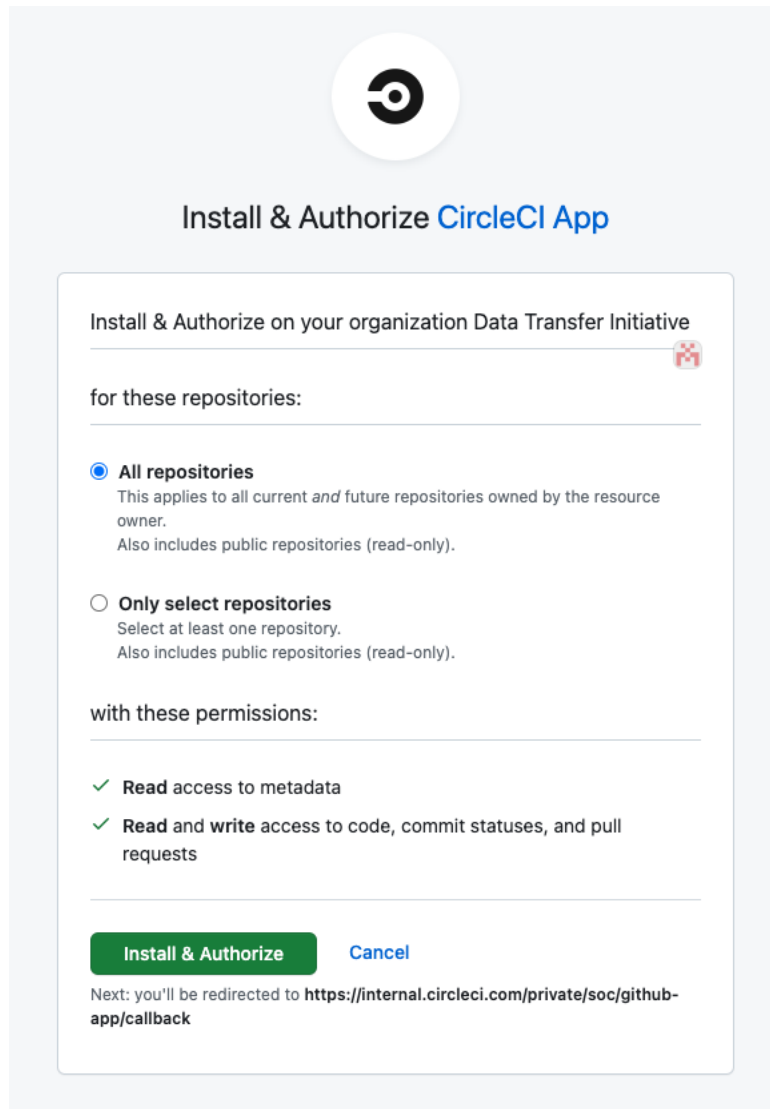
Install & Authorize CircleCI App

Install & Authorize on your organization Data Transfer Initiative

for these repositories:

All repositories
This applies to all current and future repositories owned by the resource owner.
Also includes public repositories (read-only).

Only select repositories
Select at least one repository.
Also includes public repositories (read-only).

with these permissions:

✓ Read access to metadata
✓ Read and write access to code, commit statuses, and pull requests

Install & Authorize Cancel

Next: you'll be redirected to https://internal.circleci.com/private/soc/github-app/callback